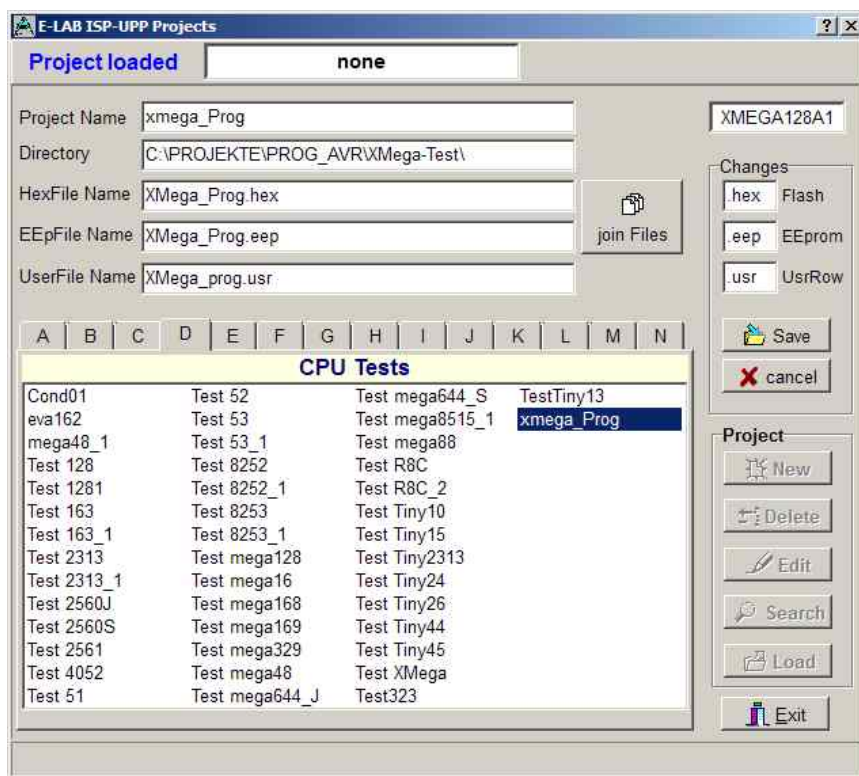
E-LAB ISP-UPP Projects

?| X

Project loaded

none

Project Name xmega_Prog

Directory C:\PROJEKTE\PROG_AVR\XMega-Test\

HexFile Name XMega_Prog.hex

EEpFile Name XMega_Prog.eep

UserFile Name XMega_prog.usr

join Files

XMEGA128A1

Changes

.hex Flash

.eep EEprom

.usr UsrRow

Save

cancel

Project

New

Delete

Edit

Search

Load

Exit

A | B | C | D | E | F | G | H | I | J | K | L | M | N

CPU Tests

Cond01
eva162
mega48_1
Test 128
Test 1281
Test 163
Test 163_1
Test 2313
Test 2313_1
Test 2560J
Test 2560S
Test 2561
Test 4052
Test 51

Test 52
Test 53
Test 53_1
Test 8252
Test 8252_1
Test 8253
Test 8253_1
Test mega128
Test mega16
Test mega168
Test mega169
Test mega329
Test mega48
Test mega644_J

Test mega644_S
Test mega8515_1
Test mega88
Test R8C
Test R8C_2
Test Tiny10
Test Tiny15
Test Tiny2313
Test Tiny24
Test Tiny26
Test Tiny44
Test Tiny45
Test XMega
Test323

TestTiny13
xmega_Prog